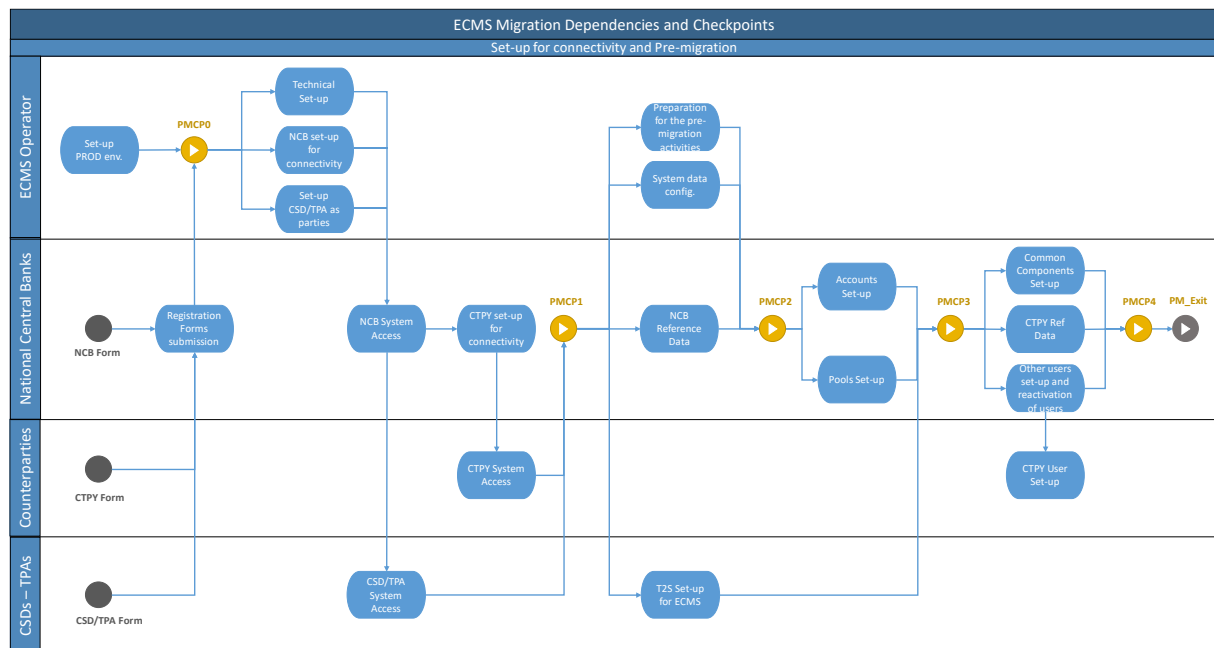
ECMS Migration Dependencies and Checkpoints

Set-up for connectivity and Pre-migration

ECMS Operator

Set-up PROD env.

PMCP0

Technical Set-up

NCB set-up for connectivity

Set-up CSD/TPA as parties

Preparation for the pre-migration activities

System data config.

National Central Banks

NCB Form

Registration Forms submission

NCB System Access

CTPY set-up for connectivity

PMCP1

NCB Reference Data

PMCP2

Accounts Set-up

Pools Set-up

PMCP3

Common Components Set-up

CTPY Ref Data

Other users set-up and reactivation of users

PMCP4

PM_Exit

Counterparties

CTPY Form

CTPY System Access

CTPY User Set-up

CSDs – TPAs

CSD/TPA Form

CSD/TPA System Access

T2S Set-up for ECMS